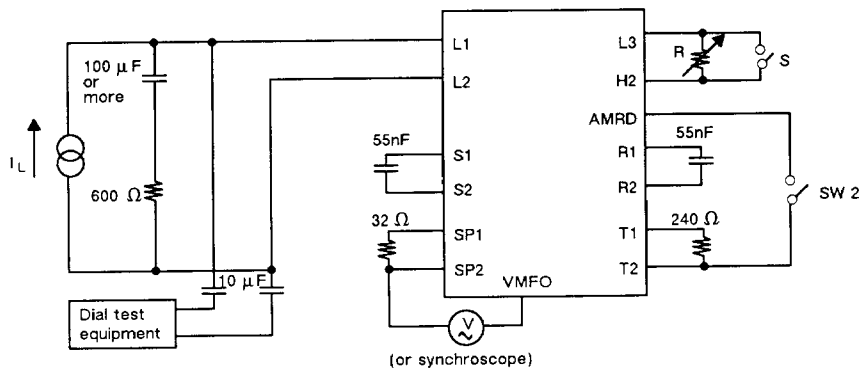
100 $\mu$F or more

$I_L$

600 $\Omega$

10 $\mu$F

Dial test equipment

55nF

32 $\Omega$

L1

L2

S1

S2

SP1

SP2

VMFO

L3

H2

AMRD

R1

R2

T1

T2

R

S

55nF

240 $\Omega$

SW 2

V

(or synchroscope)